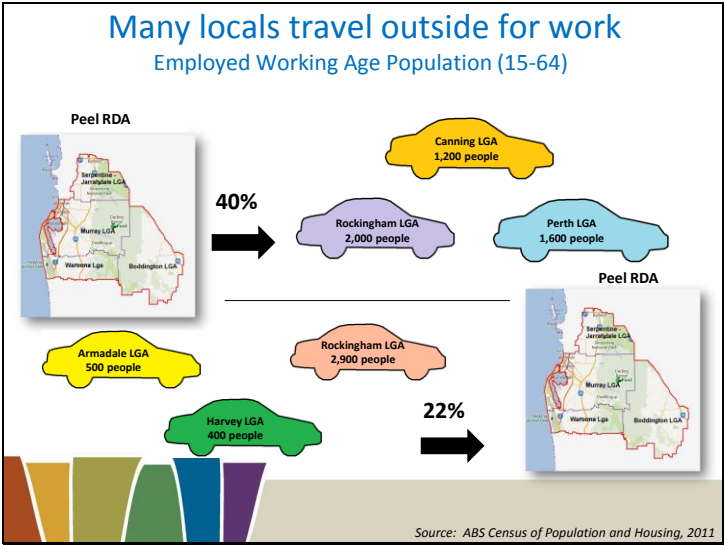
Many locals travel outside for work

Employed Working Age Population (15-64)

Peel RDA

Serpentine - Jarrahdale LGA

Murray LGA

Waroona Lga

Boddington LGA

40%

Canning LGA
1,200 people

Rockingham LGA
2,000 people

Perth LGA
1,600 people

Peel RDA

Serpentine - Jarrahdale LGA

Murray LGA

Waroona Lga

Boddington LGA

Armadale LGA
500 people

Rockingham LGA
2,900 people

Harvey LGA
400 people

22%

Source: ABS Census of Population and Housing, 2011